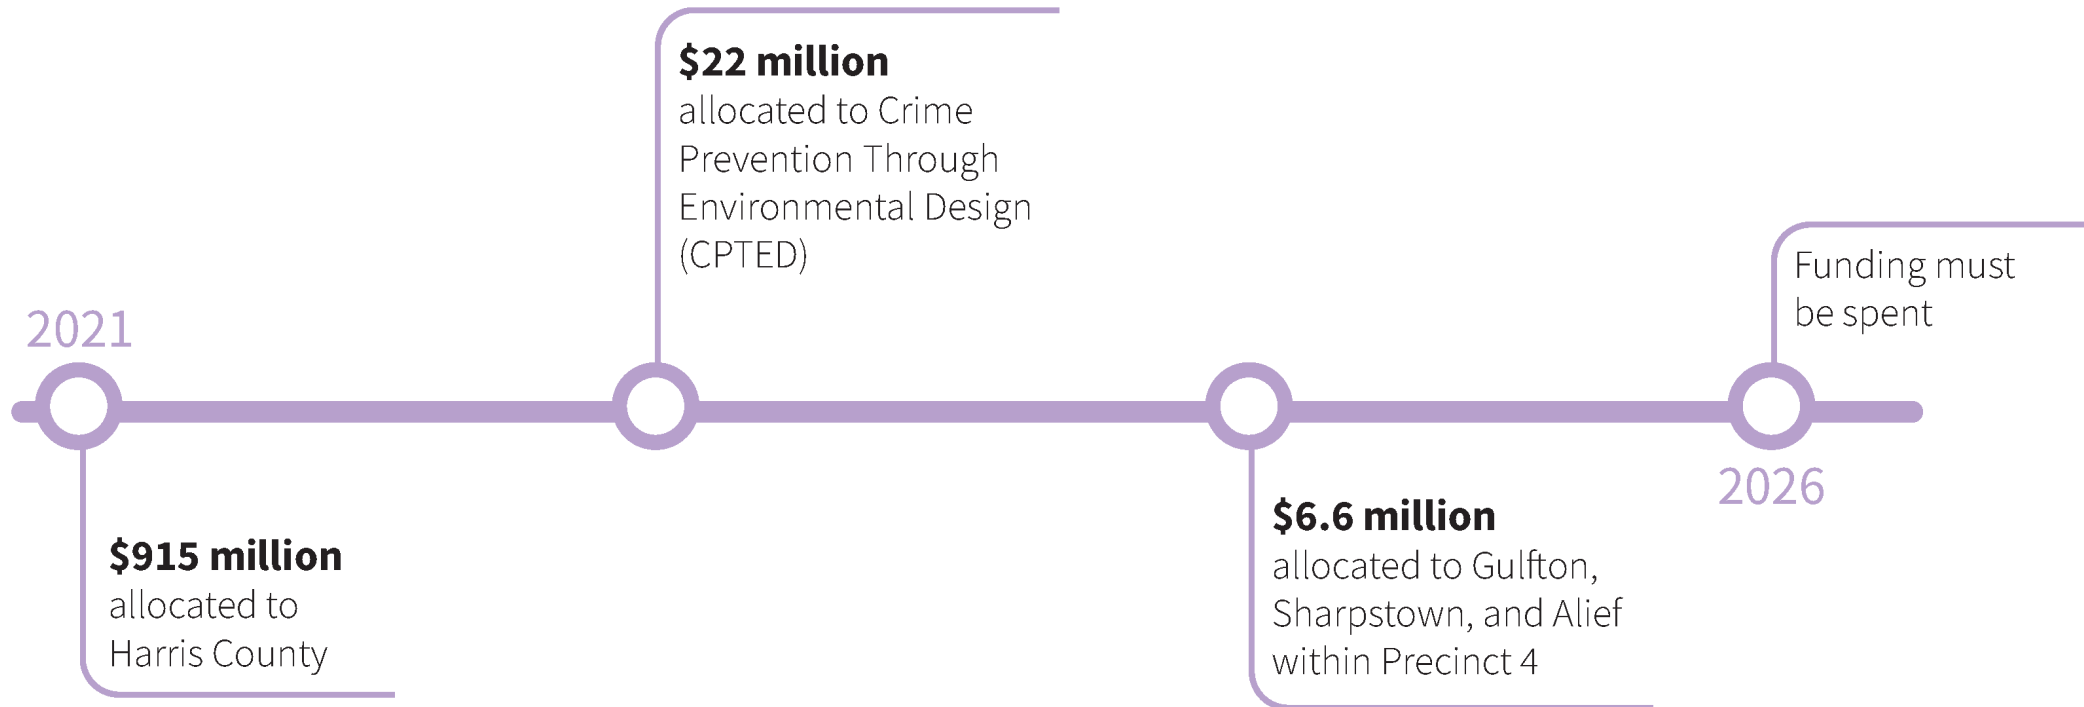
2021

$915 million
allocated to Harris County

$22 million
allocated to Crime Prevention Through Environmental Design (CPTED)

$6.6 million
allocated to Gulfton, Sharpstown, and Alief within Precinct 4

2026

Funding must be spent